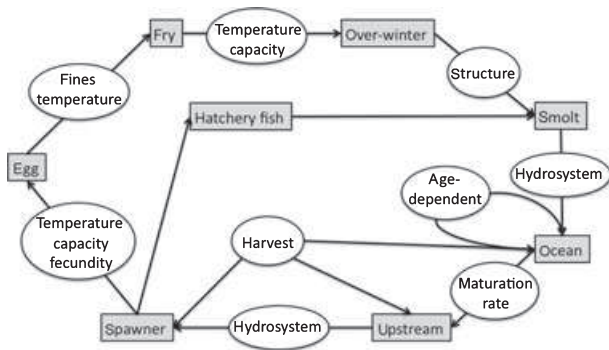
Fry
Temperature capacity
Over-winter
Fines temperature
Structure
Hatchery fish
Smolt
Egg
Hydrosystem
Age-dependent
Temperature capacity fecundity
Harvest
Ocean
Maturation rate
Spawner
Hydrosystem
Upstream